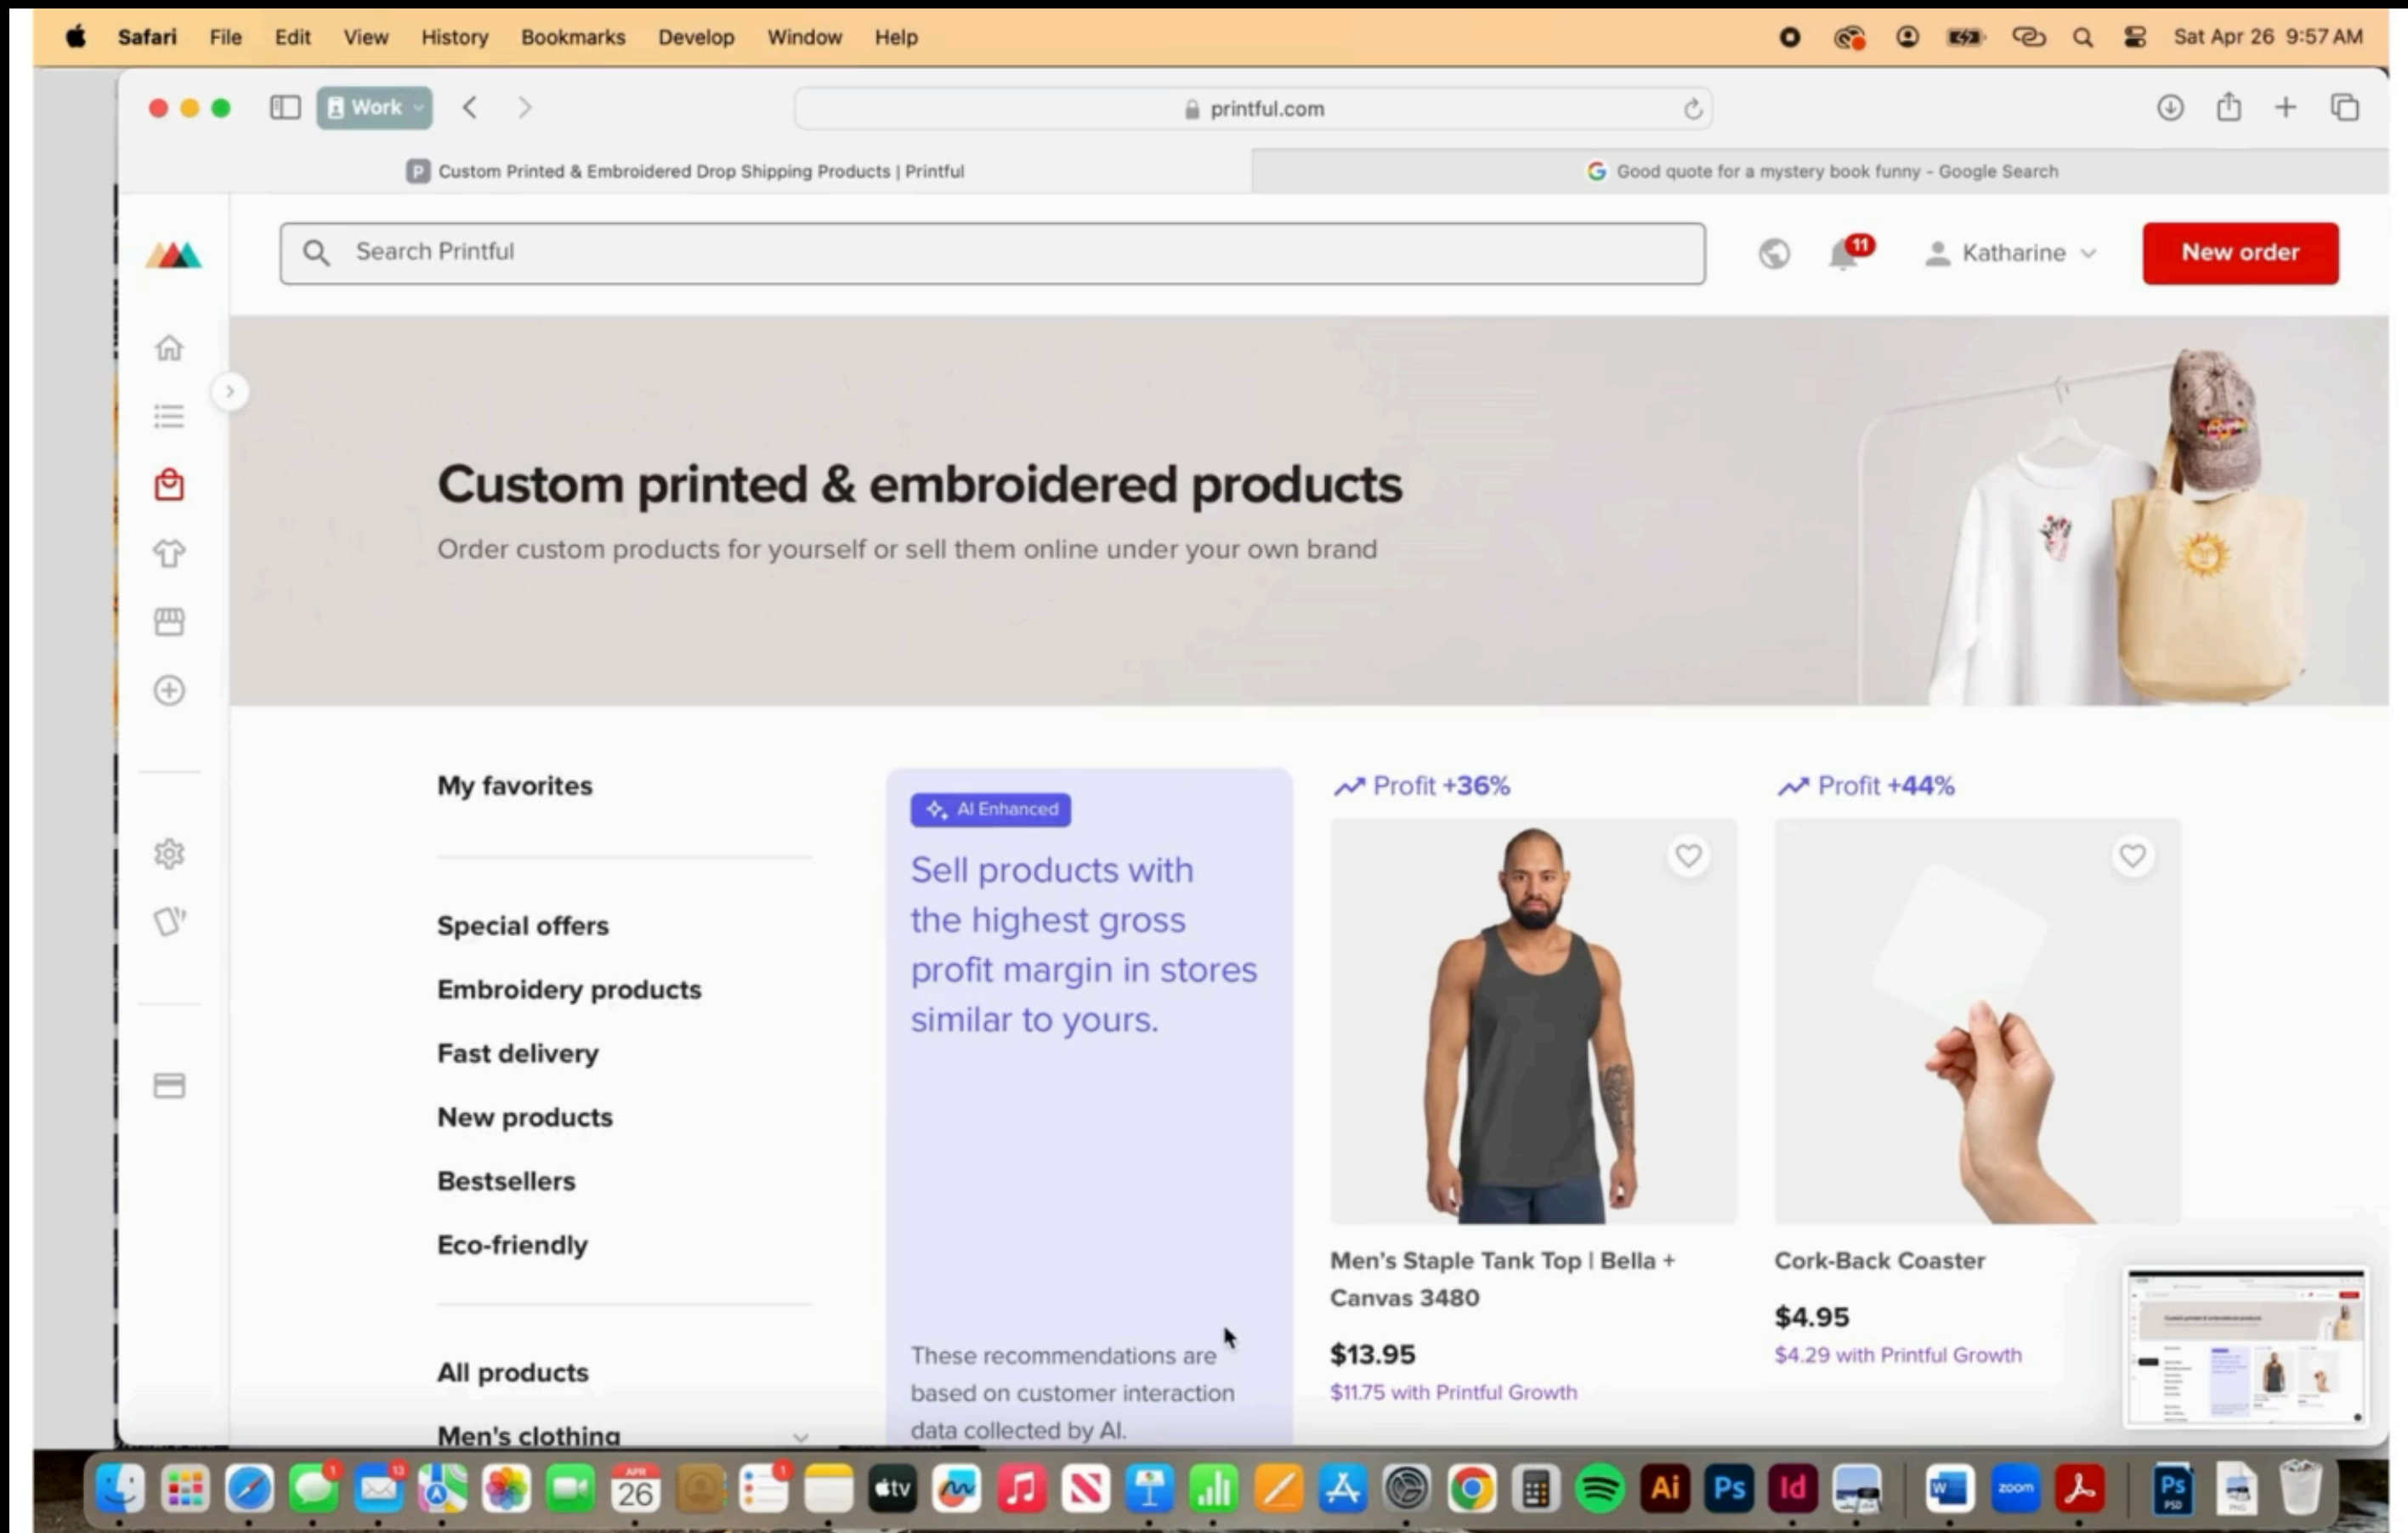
Safari File Edit View History Bookmarks Develop Window Help Sat Apr 26 9:57 AM

Work

printful.com

Custom Printed & Embroidered Drop Shipping Products | Printful

Good quote for a mystery book funny - Google Search

Search Printful

11

Katharine

New order

Custom printed & embroidered products

Order custom products for yourself or sell them online under your own brand

My favorites

Special offers

Embroidery products

Fast delivery

New products

Bestsellers

Eco-friendly

All products

Men's clothing

AI Enhanced

Sell products with the highest gross profit margin in stores similar to yours.

These recommendations are based on customer interaction data collected by AI.

Profit +36%

Men's Staple Tank Top | Bella + Canvas 3480

$13.95

$11.75 with Printful Growth

Profit +44%

Cork-Back Coaster

$4.95

$4.29 with Printful Growth

26